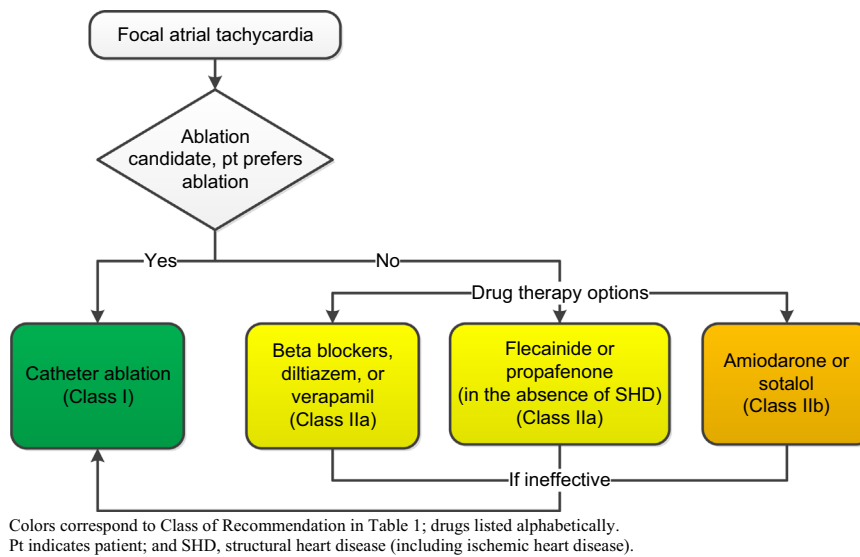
Focal atrial tachycardia

Ablation candidate, pt prefers ablation

Yes

No

Drug therapy options

Catheter ablation (Class I)

Beta blockers, diltiazem, or verapamil (Class IIa)

Flecainide or propafenone (in the absence of SHD) (Class IIa)

Amiodarone or sotalol (Class IIb)

If ineffective

Colors correspond to Class of Recommendation in Table 1; drugs listed alphabetically.
Pt indicates patient; and SHD, structural heart disease (including ischemic heart disease).